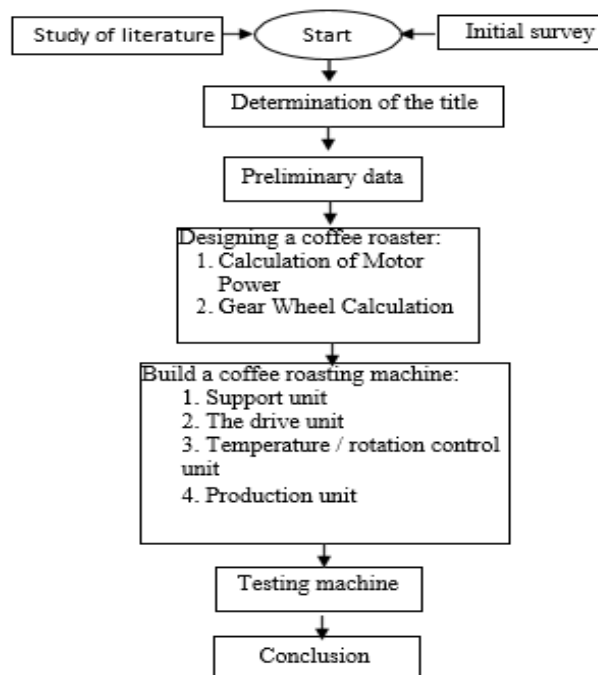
Study of literature

Start

Initial survey

Determination of the title

Preliminary data

Designing a coffee roaster:
1. Calculation of Motor Power
2. Gear Wheel Calculation

Build a coffee roasting machine:
1. Support unit
2. The drive unit
3. Temperature / rotation control unit
4. Production unit

Testing machine

Conclusion